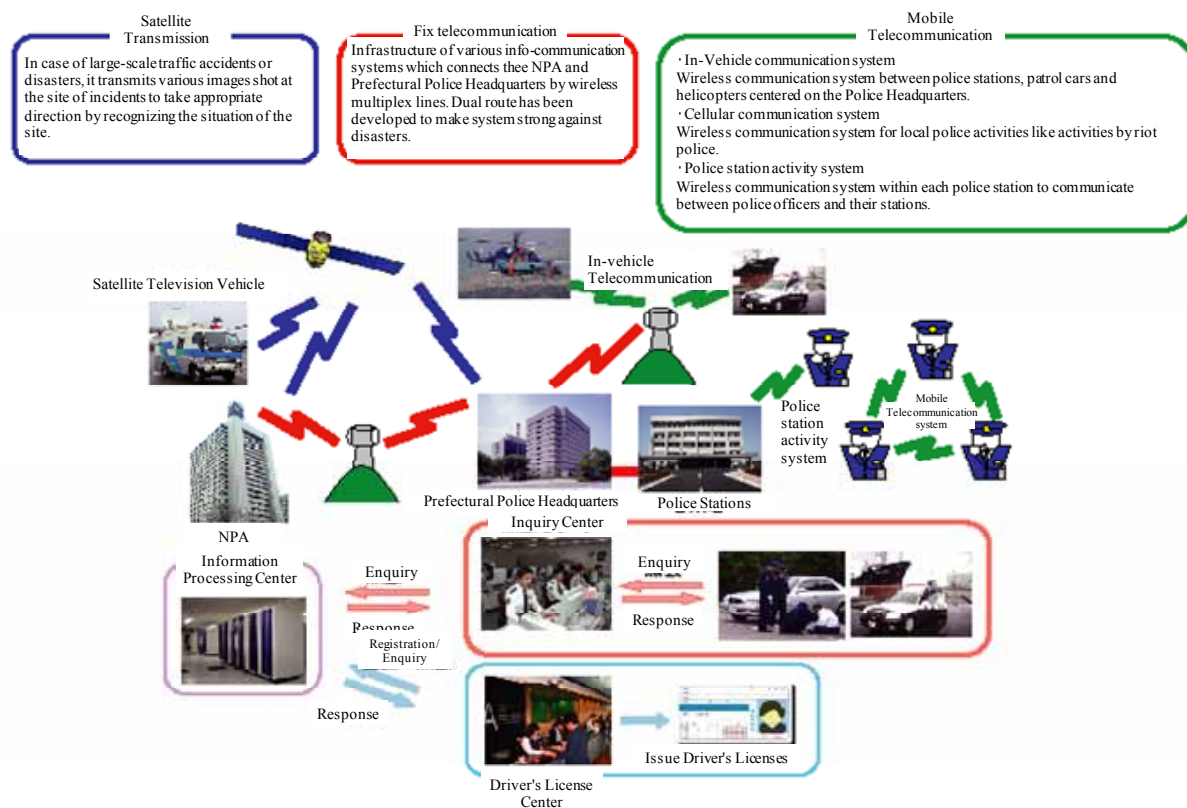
Satellite Transmission

In case of large-scale traffic accidents or disasters, it transmits various images shot at the site of incidents to take appropriate direction by recognizing the situation of the site.

Fix telecommunication

Infrastructure of various info-communication systems which connects thee NPA and Prefectural Police Headquarters by wireless multiplex lines. Dual route has been developed to make system strong against disasters.

Mobile Telecommunication

・In-Vehicle communication system
Wireless communication system between police stations, patrol cars and helicopters centered on the Police Headquarters.
・Cellular communication system
Wireless communication system for local police activities like activities by riot police.
・Police station activity system
Wireless communication system within each police station to communicate between police officers and their stations.

Satellite Television Vehicle

In-vehicle Telecommunication

Police station activity system

Mobile Telecommunication system

NPA

Prefectural Police Headquarters

Police Stations

Information Processing Center

Enquiry

Response

Registration/ Enquiry

Response

Inquiry Center

Enquiry

Response

Issue Driver's Licenses

Driver's License Center